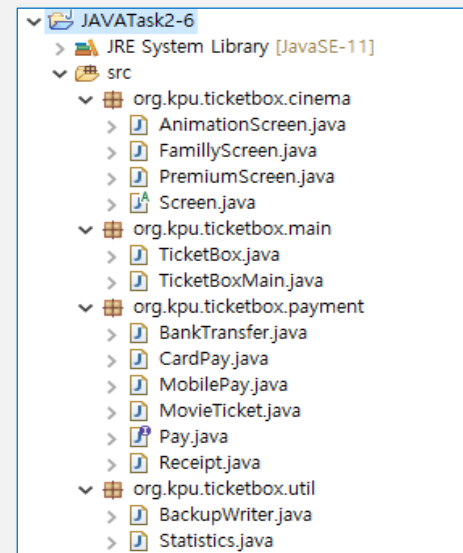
JAVATask2-6
JRE System Library [JavaSE-11]
src
org.kpu.ticketbox.cinema
AnimationScreen.java
FamillyScreen.java
PremiumScreen.java
Screen.java
org.kpu.ticketbox.main
TicketBox.java
TicketBoxMain.java
org.kpu.ticketbox.payment
BankTransfer.java
CardPay.java
MobilePay.java
MovieTicket.java
Pay.java
Receipt.java
org.kpu.ticketbox.util
BackupWriter.java
Statistics.java